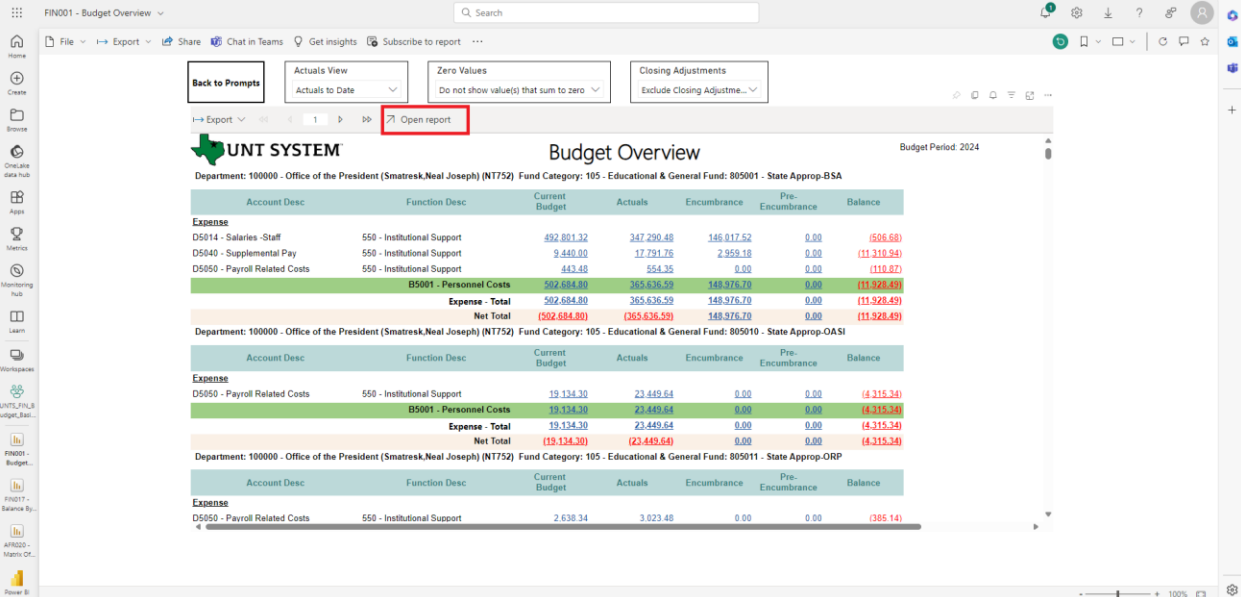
FIN001 - Budget Overview

Search

Home
Create
Browse
OneLake data hub
Apps
Metrics
Monitoring hub
Learn
Workspaces
UNTS_FIN_Budget_Basi...
FIN001 - Budget...
FIN017 - Balance By...
AFR020 - Matrix Of...
Power BI

File Export Share Chat in Teams Get insights Subscribe to report ···

Back to Prompts

Actuals View
Actuals to Date

Zero Values
Do not show value(s) that sum to zero

Closing Adjustments
Exclude Closing Adjustme...

Export 1 Open report

UNT SYSTEM
Budget Overview
Budget Period: 2024

Department: 100000 - Office of the President (Smatresk,Neal Joseph) (NT752) Fund Category: 105 - Educational & General Fund: 805001 - State Approp-BSA

| Account Desc | Function Desc | Current Budget | Actuals | Encumbrance | Pre-Encumbrance | Balance |
|---|---|---|---|---|---|---|
| Expense | | | | | | |
| D5014 - Salaries -Staff | 550 - Institutional Support | 492,801.32 | 347,290.48 | 146,017.52 | 0.00 | (506.68) |
| D5040 - Supplemental Pay | 550 - Institutional Support | 9,440.00 | 17,791.76 | 2,959.18 | 0.00 | (11,310.94) |
| D5050 - Payroll Related Costs | 550 - Institutional Support | 443.48 | 554.35 | 0.00 | 0.00 | (110.87) |
| | B5001 - Personnel Costs | 502,684.80 | 365,636.59 | 148,976.70 | 0.00 | (11,928.49) |
| | Expense - Total | 502,684.80 | 365,636.59 | 148,976.70 | 0.00 | (11,928.49) |
| | Net Total | (502,684.80) | (365,636.59) | 148,976.70 | 0.00 | (11,928.49) |

Department: 100000 - Office of the President (Smatresk,Neal Joseph) (NT752) Fund Category: 105 - Educational & General Fund: 805010 - State Approp-OASI

| Account Desc | Function Desc | Current Budget | Actuals | Encumbrance | Pre-Encumbrance | Balance |
|---|---|---|---|---|---|---|
| Expense | | | | | | |
| D5050 - Payroll Related Costs | 550 - Institutional Support | 19,134.30 | 23,449.64 | 0.00 | 0.00 | (4,315.34) |
| | B5001 - Personnel Costs | 19,134.30 | 23,449.64 | 0.00 | 0.00 | (4,315.34) |
| | Expense - Total | 19,134.30 | 23,449.64 | 0.00 | 0.00 | (4,315.34) |
| | Net Total | (19,134.30) | (23,449.64) | 0.00 | 0.00 | (4,315.34) |

Department: 100000 - Office of the President (Smatresk,Neal Joseph) (NT752) Fund Category: 105 - Educational & General Fund: 805011 - State Approp-ORP

| Account Desc | Function Desc | Current Budget | Actuals | Encumbrance | Pre-Encumbrance | Balance |
|---|---|---|---|---|---|---|
| Expense | | | | | | |
| D5050 - Payroll Related Costs | 550 - Institutional Support | 2,638.34 | 3,023.48 | 0.00 | 0.00 | (385.14) |

100%